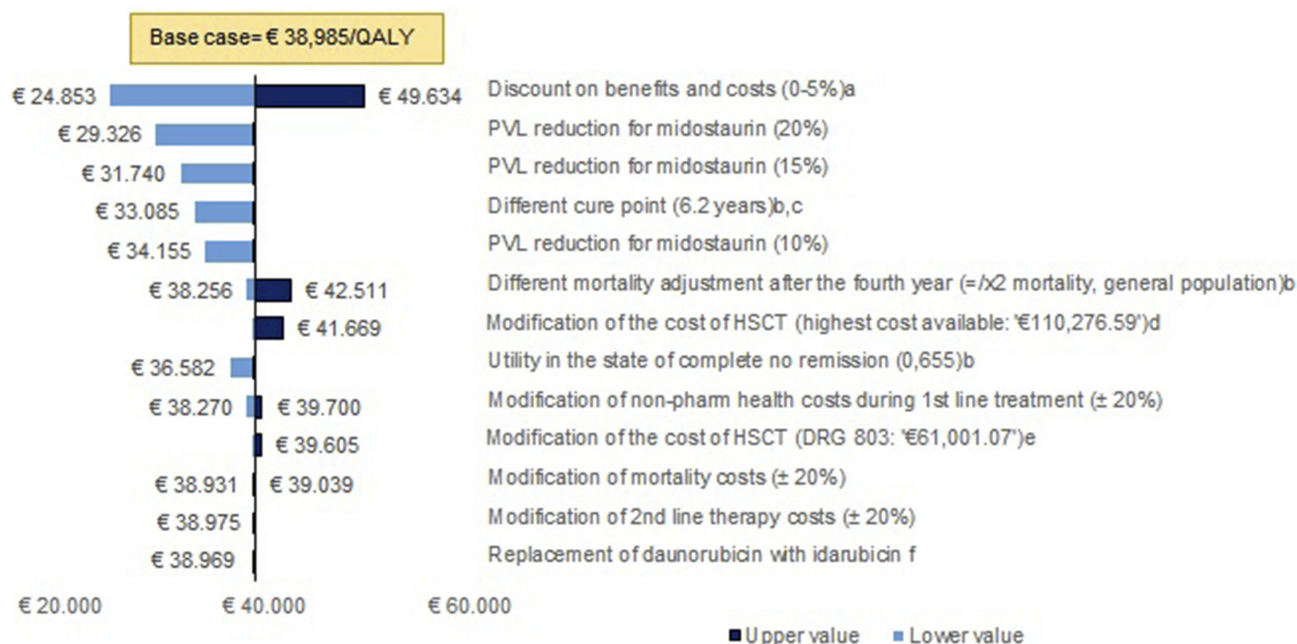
Base case= € 38,985/QALY

€ 24.853 € 49.634 Discount on benefits and costs (0-5%)a

€ 29.326 PVL reduction for midostaurin (20%)

€ 31.740 PVL reduction for midostaurin (15%)

€ 33.085 Different cure point (6.2 years)b,c

€ 34.155 PVL reduction for midostaurin (10%)

€ 38.256 € 42.511 Different mortality adjustment after the fourth year (=/x2 mortality, general population)b

€ 41.669 Modification of the cost of HSCT (highest cost available: '€110,276.59')d

€ 36.582 Utility in the state of complete no remission (0,655)b

€ 38.270 € 39.700 Modification of non-pharm health costs during 1st line treatment (± 20%)

€ 39.605 Modification of the cost of HSCT (DRG 803: '€61,001.07')e

€ 38.931 € 39.039 Modification of mortality costs (± 20%)

€ 38.975 Modification of 2nd line therapy costs (± 20%)

€ 38.969 Replacement of daunorubicin with idarubicin f

€ 20.000 € 40.000 € 60.000

Upper value Lower value